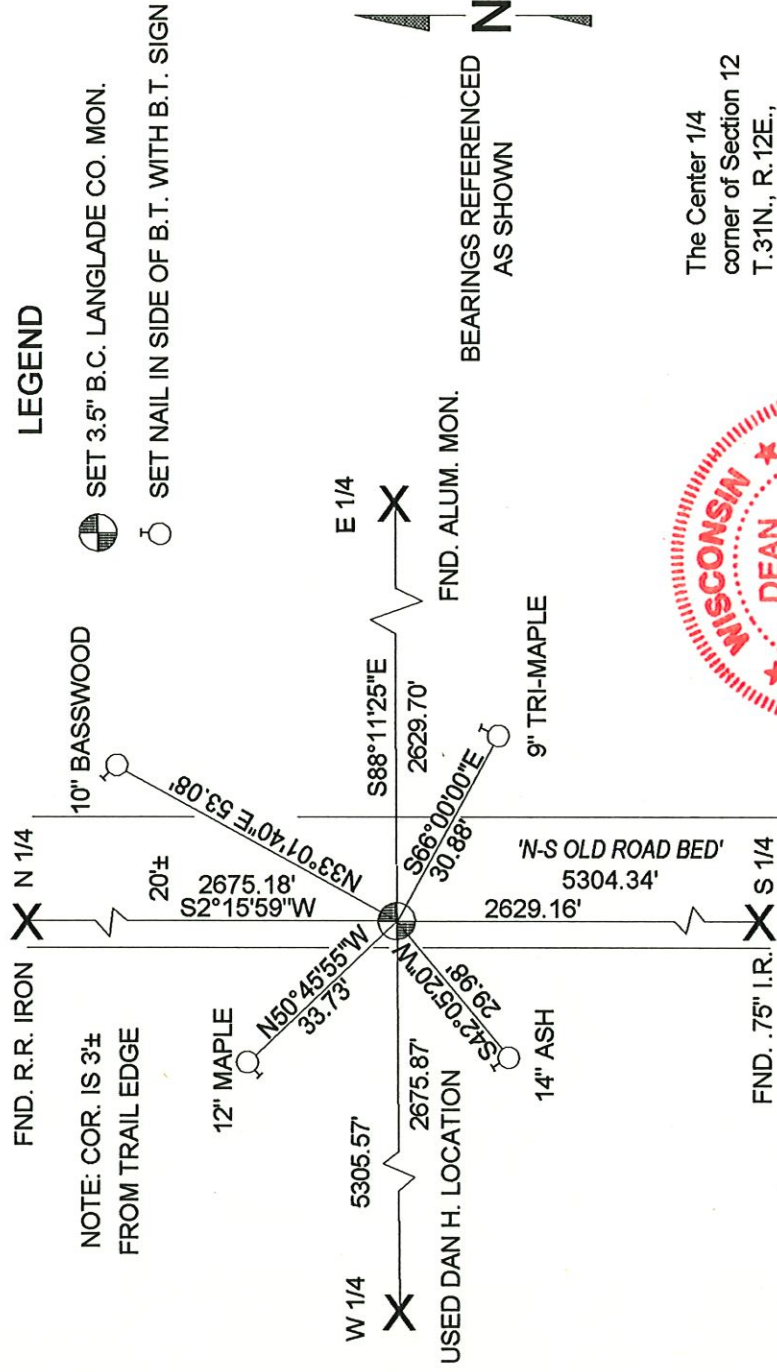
LEGEND

SET 3.5" B.C. LANGLADE CO. MON.

SET NAIL IN SIDE OF B.T. WITH B.T. SIGN

BEARINGS REFERENCED AS SHOWN

N

FND. R.R. IRON

NOTE: COR. IS 3'± FROM TRAIL EDGE

N 1/4

20'±

10" BASSWOOD

N33°01'40"E 53.08'

2675.18'
S2°15'59"W

S88°11'25"E

2629.70'

E 1/4

FND. ALUM. MON.

9" TRI-MAPLE

S66°00'00"E
30.88'

'N-S OLD ROAD BED'
5304.34'

2629.16'

S 1/4

FND. .75" I.R.

14" ASH

S42°05'20"W
29.98'

12" MAPLE

N50°45'55"W
33.73'

2675.87'

5305.57'

W 1/4

USED DAN H. LOCATION

WISCONSIN
DEAN

The Center 1/4 corner of Section 12 T.31N., R.12E.,